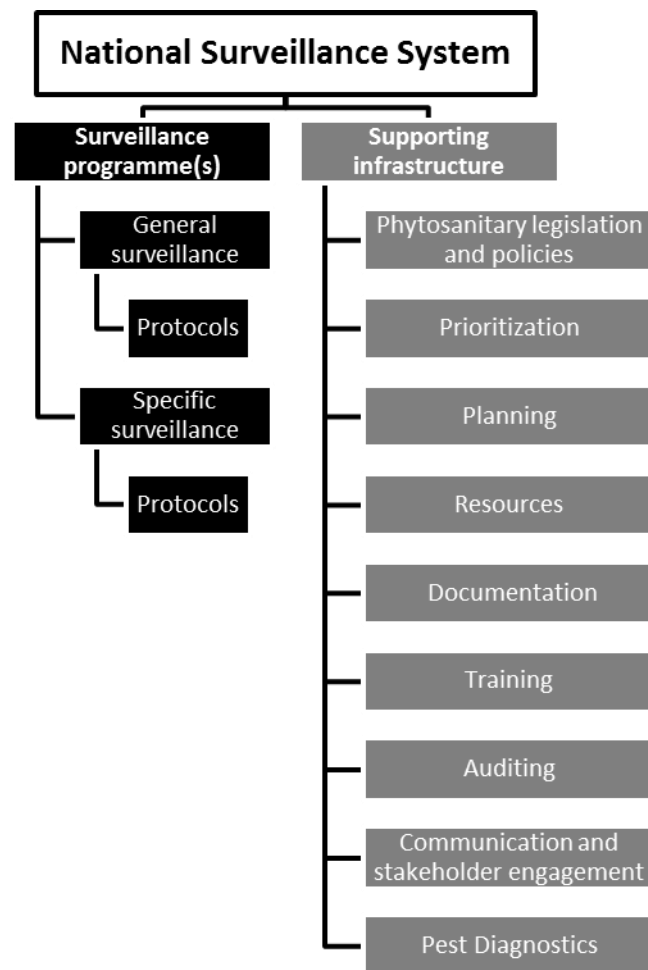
National Surveillance System

Surveillance programme(s)

General surveillance

Protocols

Specific surveillance

Protocols

Supporting infrastructure

Phytosanitary legislation and policies

Prioritization

Planning

Resources

Documentation

Training

Auditing

Communication and stakeholder engagement

Pest Diagnostics